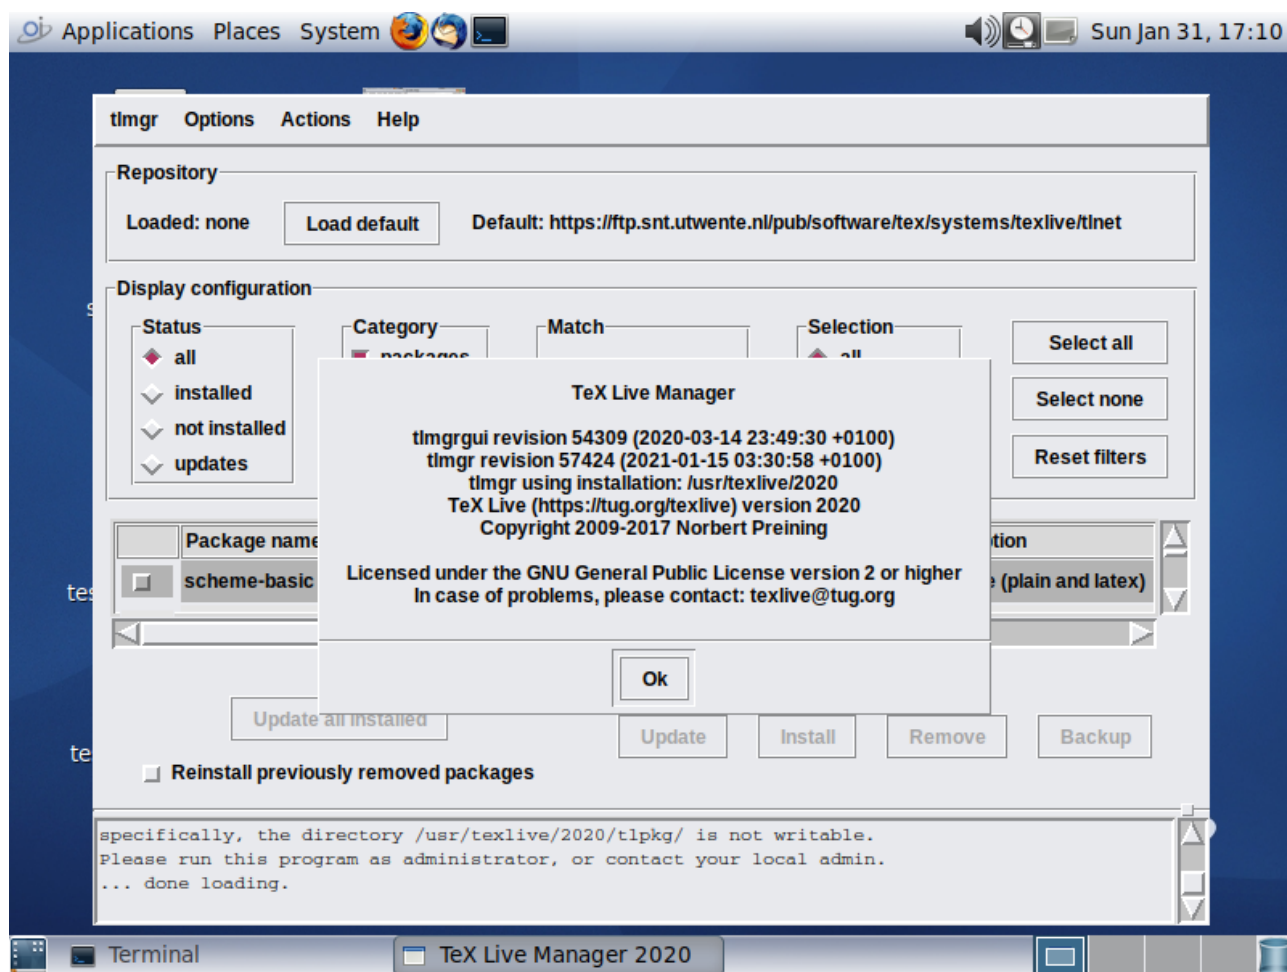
Applications Places System

Sun Jan 31, 17:10

tlmgr Options Actions Help

Repository

Loaded: none Load default Default: https://ftp.snt.utwente.nl/pub/software/tex/systems/texlive/tlnet

Display configuration

Status
all
installed
not installed
updates

Category
packages

Match

Selection
all

Select all
Select none
Reset filters

Package name
scheme-basic

tion
(plain and latex)

TeX Live Manager

tlmgrgui revision 54309 (2020-03-14 23:49:30 +0100)
tlmgr revision 57424 (2021-01-15 03:30:58 +0100)
tlmgr using installation: /usr/texlive/2020
TeX Live (https://tug.org/texlive) version 2020
Copyright 2009-2017 Norbert Preining

Licensed under the GNU General Public License version 2 or higher
In case of problems, please contact: texlive@tug.org

Ok

Update all installed

Update Install Remove Backup

Reinstall previously removed packages

specifically, the directory /usr/texlive/2020/tlpkg/ is not writable.
Please run this program as administrator, or contact your local admin.
... done loading.

Terminal
TeX Live Manager 2020